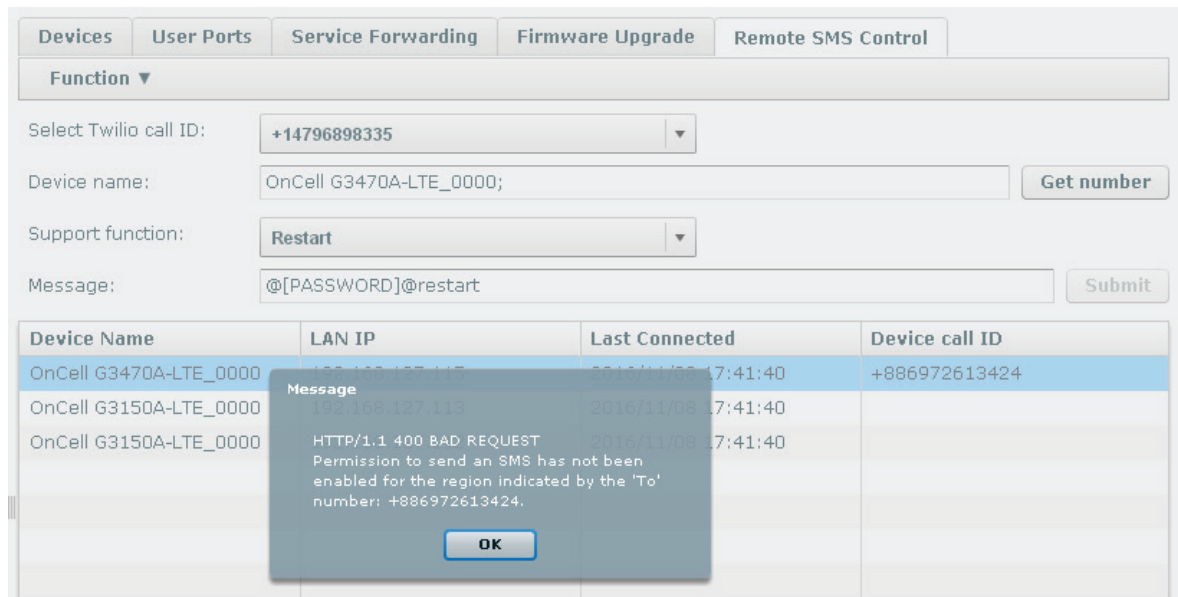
Devices | User Ports | Service Forwarding | Firmware Upgrade | Remote SMS Control

Function ▼

Select Twilio call ID: +14796898335

Device name: OnCell G3470A-LTE_0000;

Get number

Support function: Restart

Message: @[PASSWORD]@restart

Submit

| Device Name | LAN IP | Last Connected | Device call ID |
|---|---|---|---|
| OnCell G3470A-LTE_0000 | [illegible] | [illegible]7:41:40 | +886972613424 |
| OnCell G3150A-LTE_0000 | 192.168.127.113 | 2016/11/08 17:41:40 | |
| OnCell G3150A-LTE_0000 | | 2016/11/08 17:41:40 | |

Message

HTTP/1.1 400 BAD REQUEST
Permission to send an SMS has not been enabled for the region indicated by the 'To' number: +886972613424.

OK